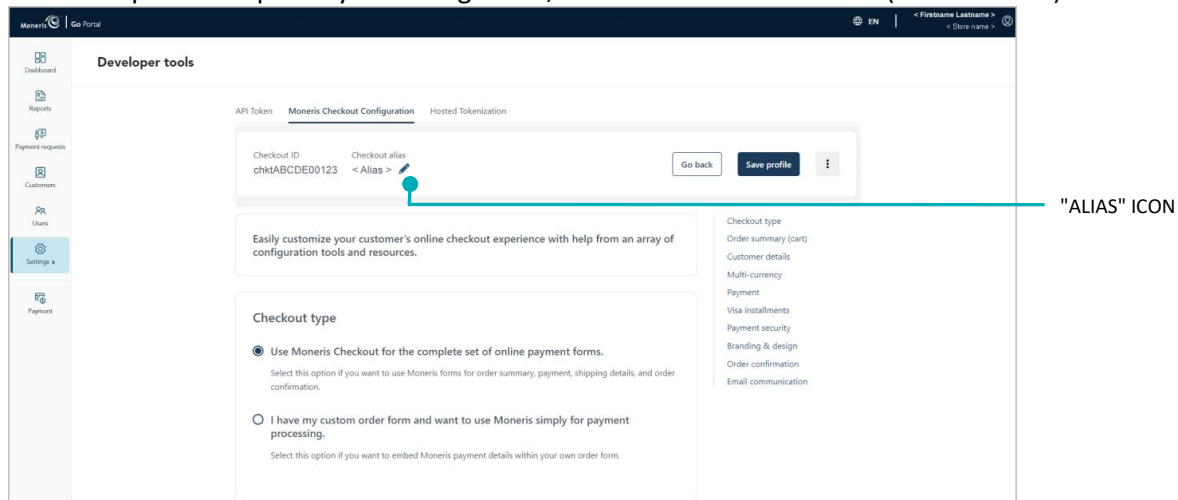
Moneris | Go Portal

EN | < Firstname Lastname > < Store name >

Dashboard
Reports
Payment requests
Customers
Users
Settings
Payment

Developer tools

API Token Moneris Checkout Configuration Hosted Tokenization

Checkout ID
chktABCDE00123

Checkout alias
< Alias >

Go back
Save profile

"ALIAS" ICON

Easily customize your customer's online checkout experience with help from an array of configuration tools and resources.

Checkout type

Use Moneris Checkout for the complete set of online payment forms.

Select this option if you want to use Moneris forms for order summary, payment, shipping details, and order confirmation.

I have my custom order form and want to use Moneris simply for payment processing.

Select this option if you want to embed Moneris payment details within your own order form.

Checkout type
Order summary (cart)
Customer details
Multi-currency
Payment
Visa installments
Payment security
Branding & design
Order confirmation
Email communication